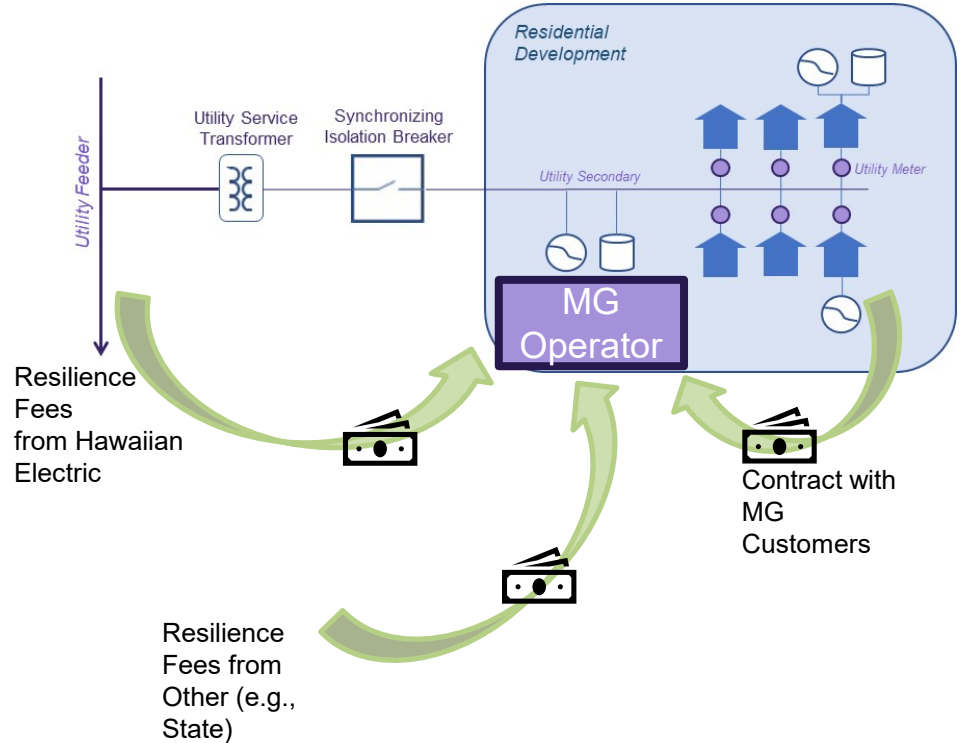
Residential Development

Utility Feeder

Utility Service Transformer

Synchronizing Isolation Breaker

Utility Secondary

Utility Meter

MG Operator

Resilience Fees from Hawaiian Electric

Contract with MG Customers

Resilience Fees from Other (e.g., State)